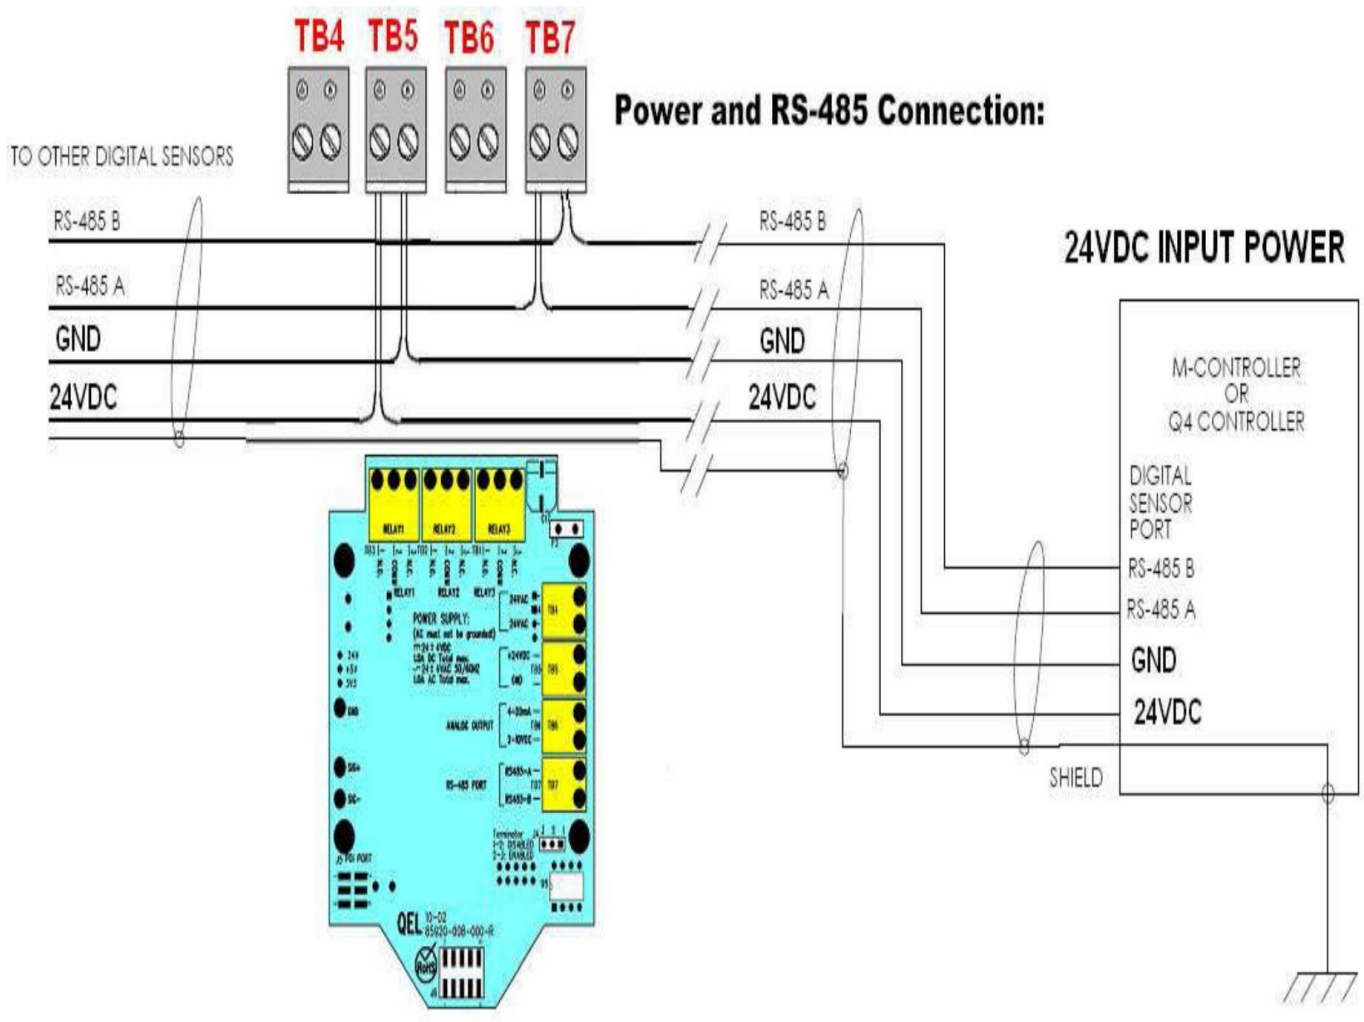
TB4 TB5 TB6 TB7

Power and RS-485 Connection:

TO OTHER DIGITAL SENSORS

RS-485 B
RS-485 A
GND
24VDC

RS-485 B
RS-485 A
GND
24VDC

24VDC INPUT POWER

M-CONTROLLER
OR
Q4 CONTROLLER

DIGITAL
SENSOR
PORT
RS-485 B
RS-485 A
GND
24VDC

SHIELD

RELAY1 RELAY2 RELAY3

POWER SUPPLY:
(AC must not be grounded)

24VAC
24VAC
+24VDC
GND

ANALOG OUTPUT
4-20mA
0-10VDC

RS-485 PORT
RS485-A
RS485-B

TB4
TB5
TB6
TB7

Terminator
1-2: DISABLED
2-3: ENABLED

QEL 10-02
85920-008-000-R

RoHS